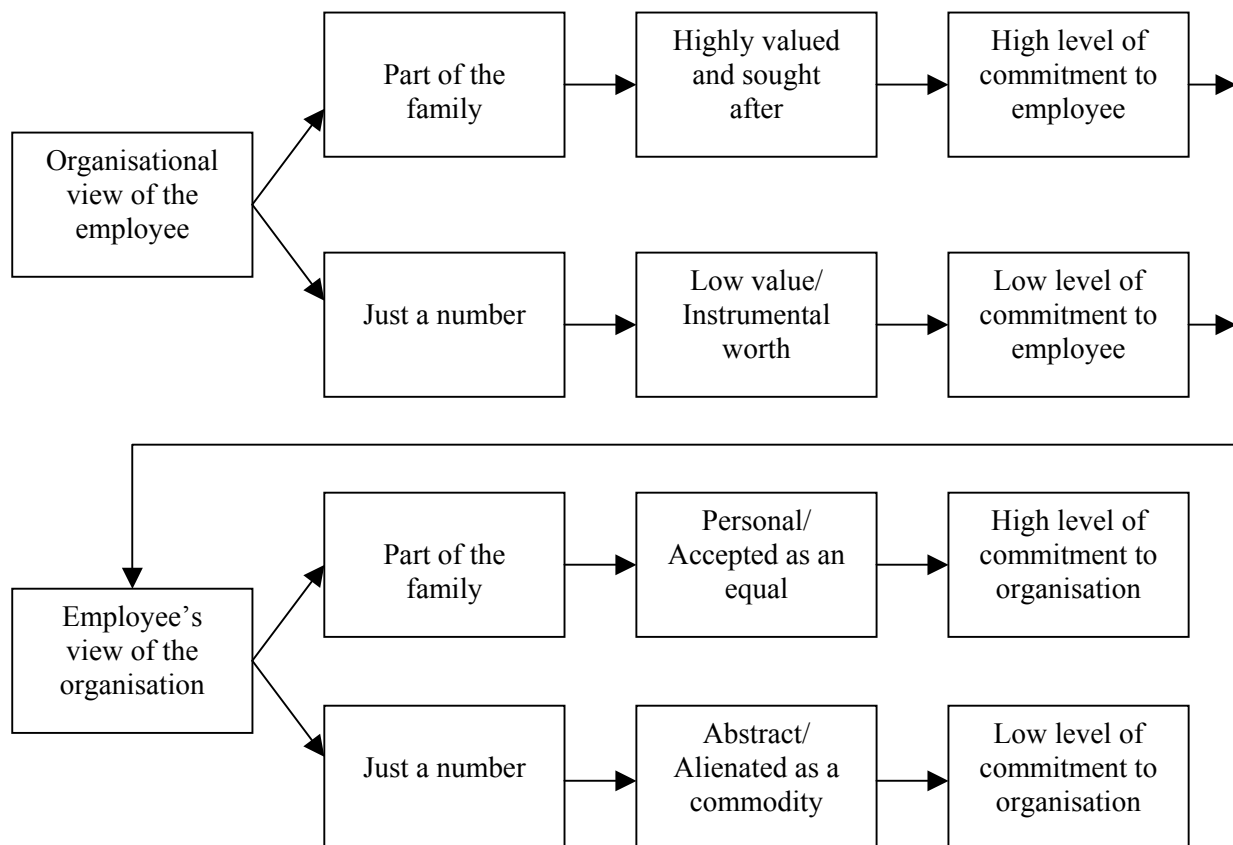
Organisational view of the employee

Part of the family

Highly valued and sought after

High level of commitment to employee

Just a number

Low value/ Instrumental worth

Low level of commitment to employee

Employee's view of the organisation

Part of the family

Personal/ Accepted as an equal

High level of commitment to organisation

Just a number

Abstract/ Alienated as a commodity

Low level of commitment to organisation